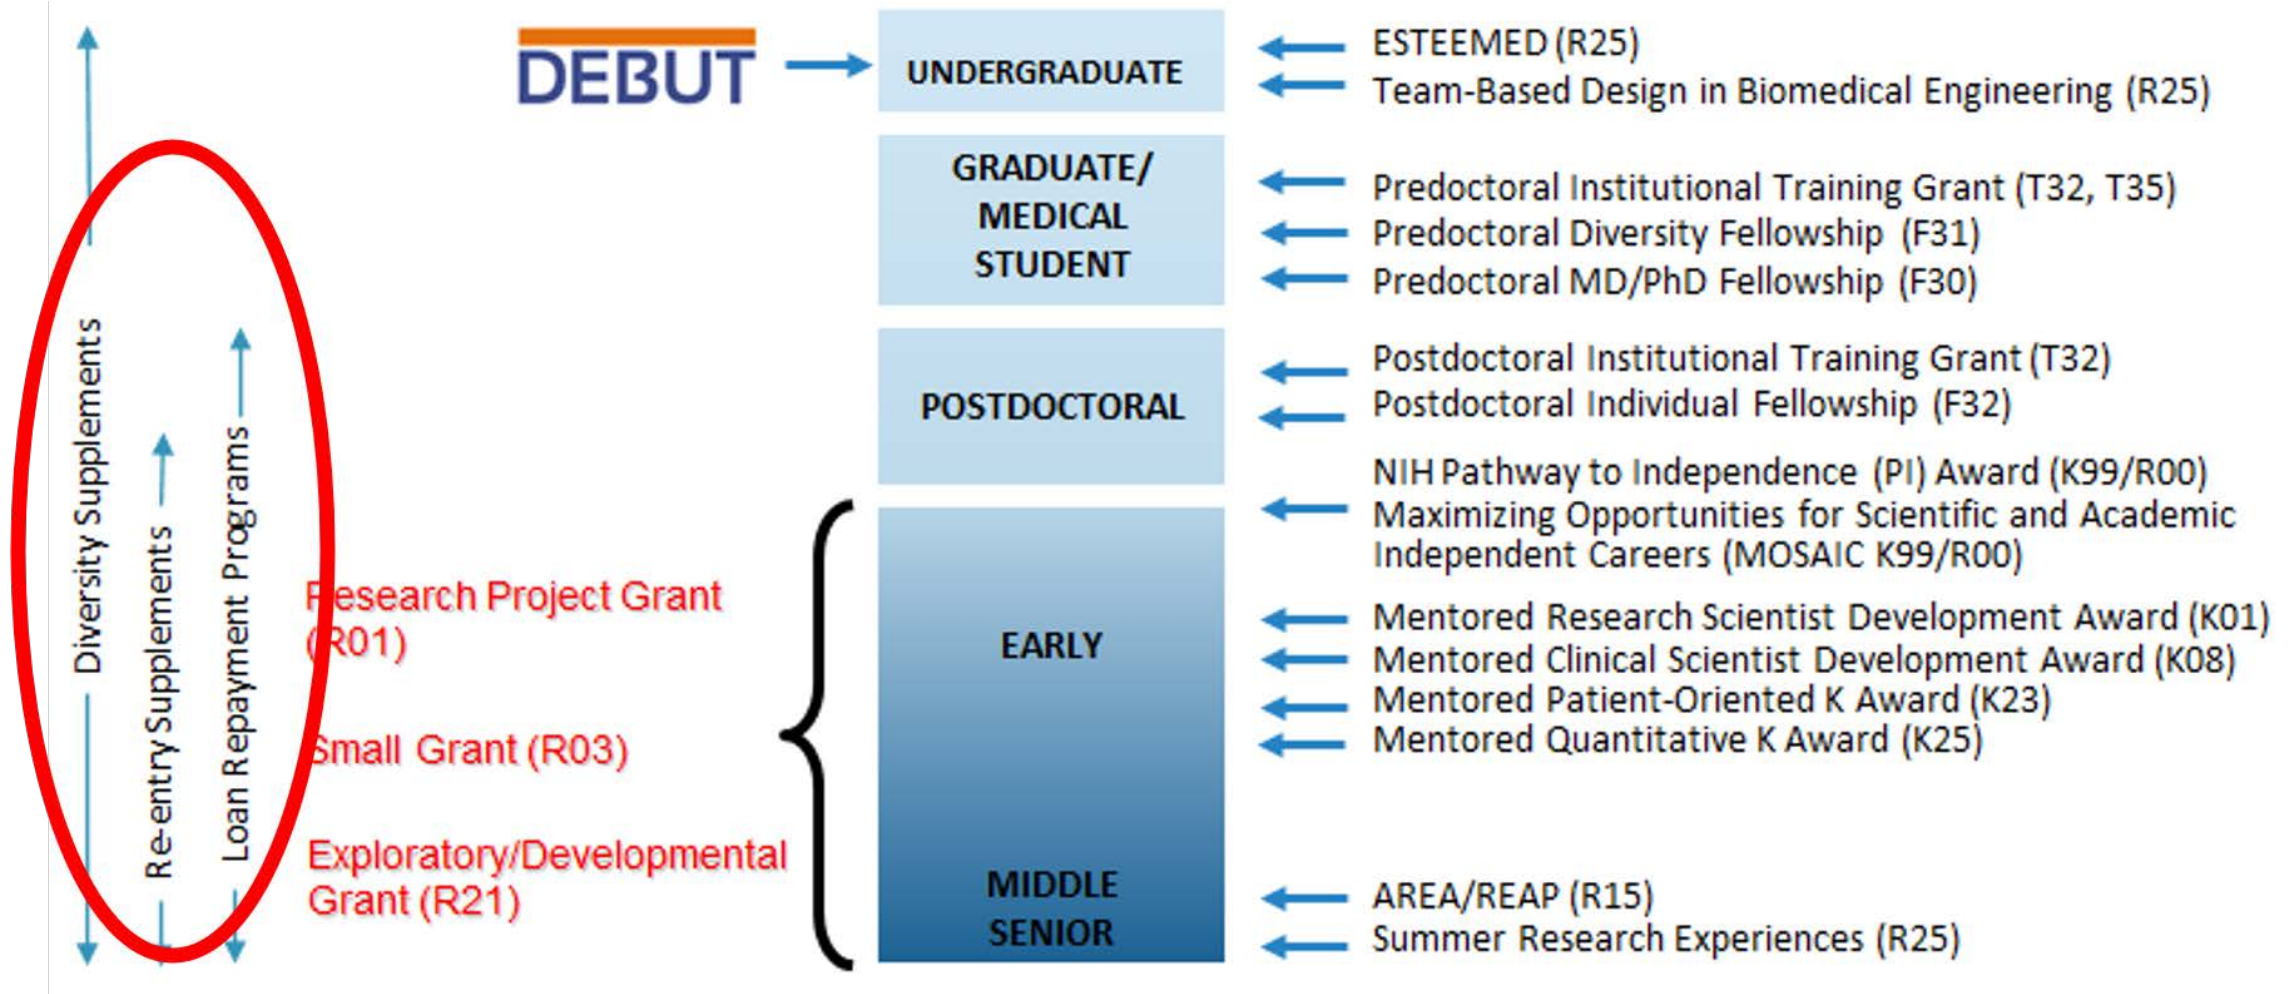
Diversity Supplements

Re-entry Supplements

Loan Repayment Programs

DEBUT

UNDERGRADUATE

ESTEEMED (R25)
Team-Based Design in Biomedical Engineering (R25)

GRADUATE/ MEDICAL STUDENT

Predoctoral Institutional Training Grant (T32, T35)
Predoctoral Diversity Fellowship (F31)
Predoctoral MD/PhD Fellowship (F30)

POSTDOCTORAL

Postdoctoral Institutional Training Grant (T32)
Postdoctoral Individual Fellowship (F32)

NIH Pathway to Independence (PI) Award (K99/R00)
Maximizing Opportunities for Scientific and Academic Independent Careers (MOSAIC K99/R00)

Research Project Grant (R01)

Small Grant (R03)

Exploratory/Developmental Grant (R21)

EARLY

Mentored Research Scientist Development Award (K01)
Mentored Clinical Scientist Development Award (K08)
Mentored Patient-Oriented K Award (K23)
Mentored Quantitative K Award (K25)

MIDDLE
SENIOR

AREA/REAP (R15)
Summer Research Experiences (R25)